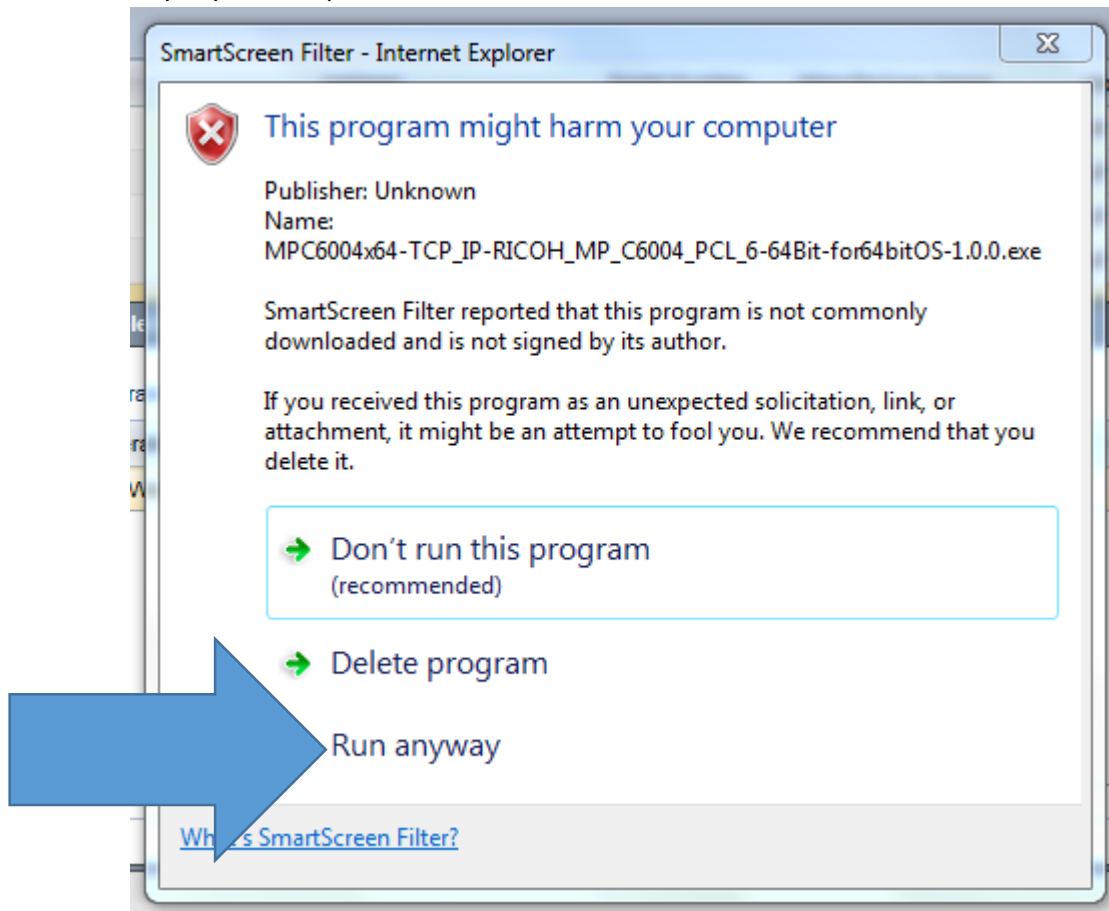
SmartScreen Filter - Internet Explorer

This program might harm your computer

Publisher: Unknown
Name:
MPC6004x64-TCP_IP-RICOH_MP_C6004_PCL_6-64Bit-for64bitOS-1.0.0.exe

SmartScreen Filter reported that this program is not commonly downloaded and is not signed by its author.

If you received this program as an unexpected solicitation, link, or attachment, it might be an attempt to fool you. We recommend that you delete it.

Don't run this program
(recommended)

Delete program

Run anyway

Wh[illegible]s SmartScreen Filter?